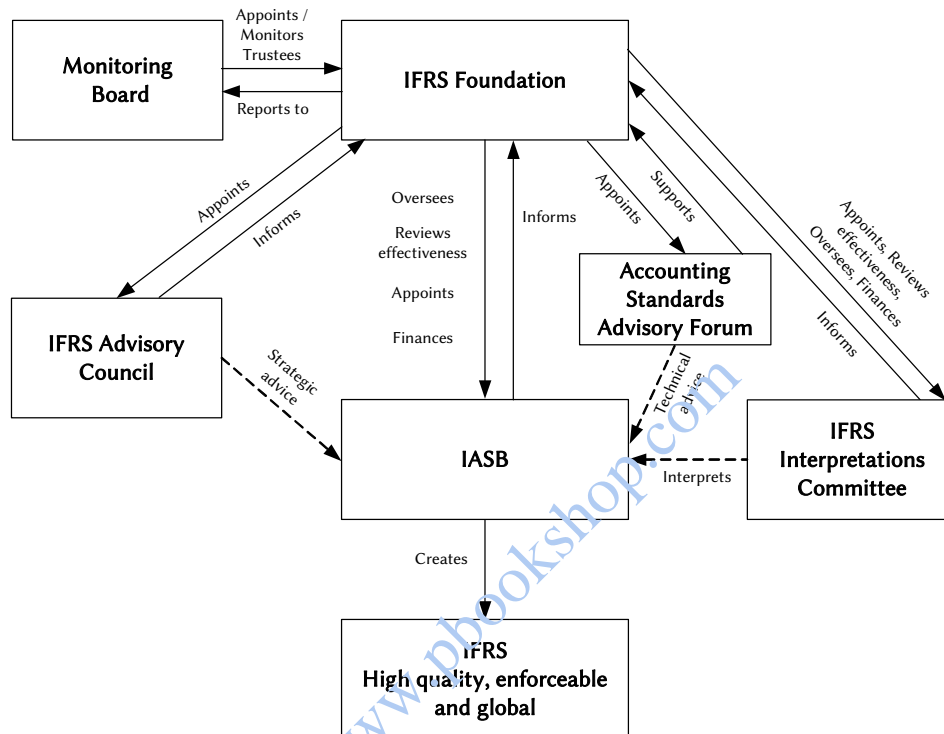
Monitoring Board

Appoints / Monitors Trustees

Reports to

IFRS Foundation

Appoints

Informs

Oversees

Reviews effectiveness

Appoints

Finances

Informs

Appoints

Supports

Appoints, Reviews effectiveness, Oversees, Finances

Informs

IFRS Advisory Council

Strategic advice

Accounting Standards Advisory Forum

Technical advice

IASB

IFRS Interpretations Committee

Interprets

Creates

IFRS
High quality, enforceable and global

www.pbookshop.com